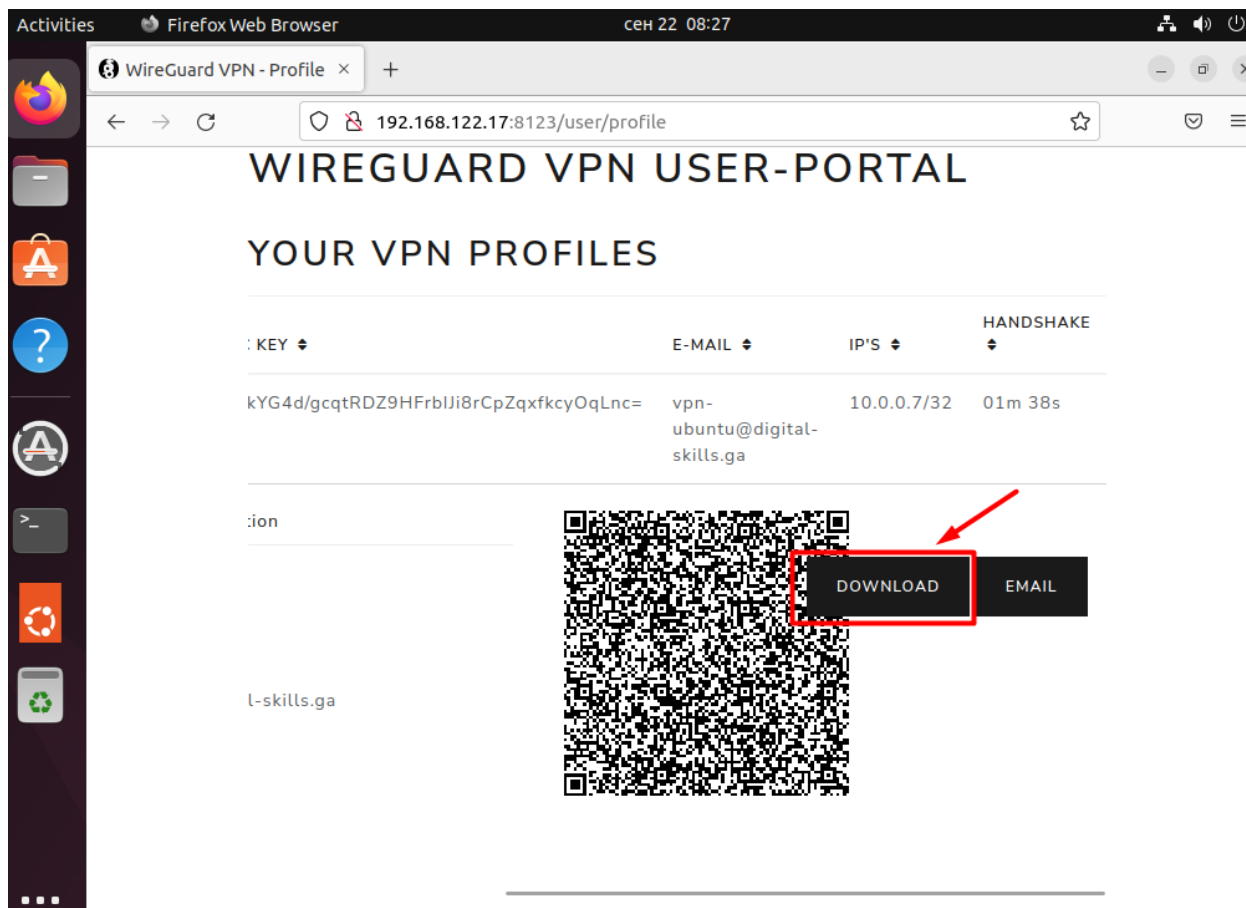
Activities Firefox Web Browser сен 22 08:27

WireGuard VPN - Profile ×

192.168.122.17:8123/user/profile

WIREGUARD VPN USER-PORTAL

YOUR VPN PROFILES

| KEY ⬍ | E-MAIL ⬍ | IP'S ⬍ | HANDSHAKE ⬍ |
|---|---|---|---|
| kYG4d/gcqtRDZ9HFrblJi8rCpZqxfkcyOqLnc= | vpn-ubuntu@digital-skills.ga | 10.0.0.7/32 | 01m 38s |

tion

DOWNLOAD EMAIL

l-skills.ga